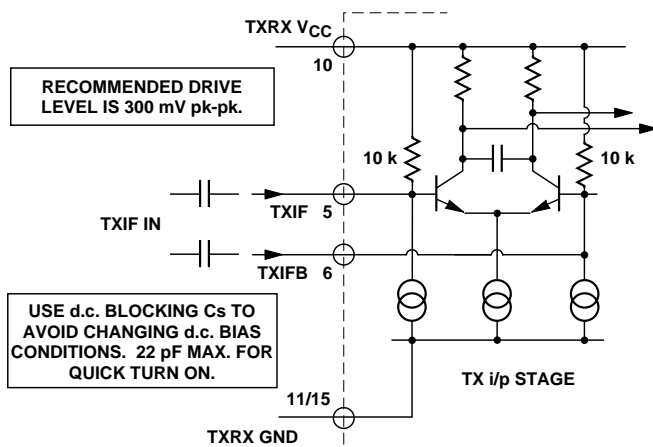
TXRX V$_{CC}$

10

RECOMMENDED DRIVE LEVEL IS 300 mV pk-pk.

10 k

10 k

TXIF IN

TXIF 5

TXIFB 6

USE d.c. BLOCKING Cs TO AVOID CHANGING d.c. BIAS CONDITIONS. 22 pF MAX. FOR QUICK TURN ON.

TX i/p STAGE

11/15

TXRX GND